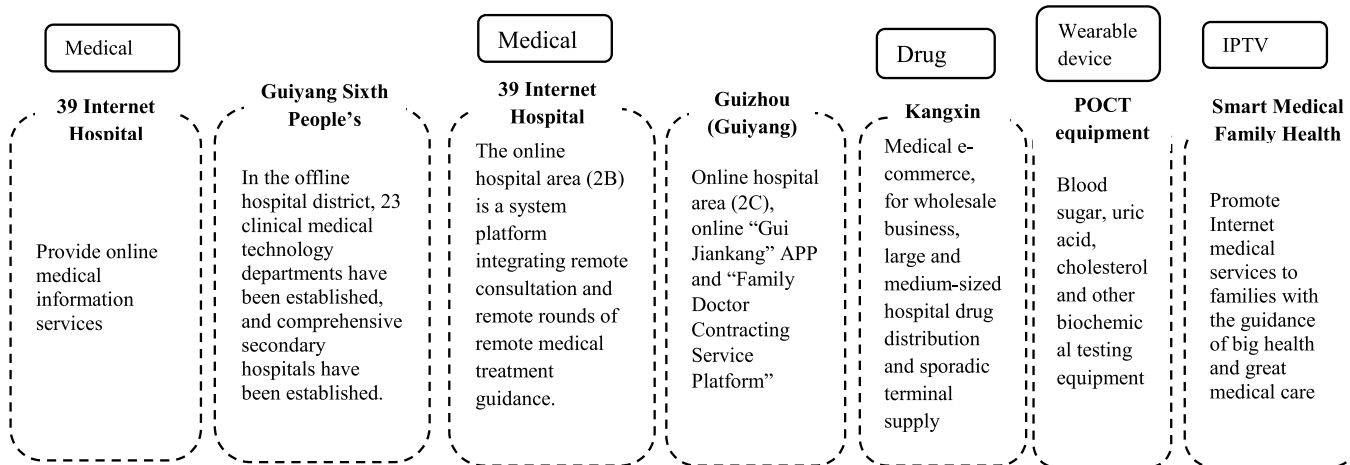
Medical

39 Internet Hospital

Provide online medical information services

Guiyang Sixth People's

In the offline hospital district, 23 clinical medical technology departments have been established, and comprehensive secondary hospitals have been established.

Medical

39 Internet Hospital

The online hospital area (2B) is a system platform integrating remote consultation and remote rounds of remote medical treatment guidance.

Guizhou (Guiyang)

Online hospital area (2C), online "Gui Jiankang" APP and "Family Doctor Contracting Service Platform"

Drug

Kangxin

Medical e-commerce, for wholesale business, large and medium-sized hospital drug distribution and sporadic terminal supply

Wearable device

POCT equipment

Blood sugar, uric acid, cholesterol and other biochemical testing equipment

IPTV

Smart Medical Family Health

Promote Internet medical services to families with the guidance of big health and great medical care